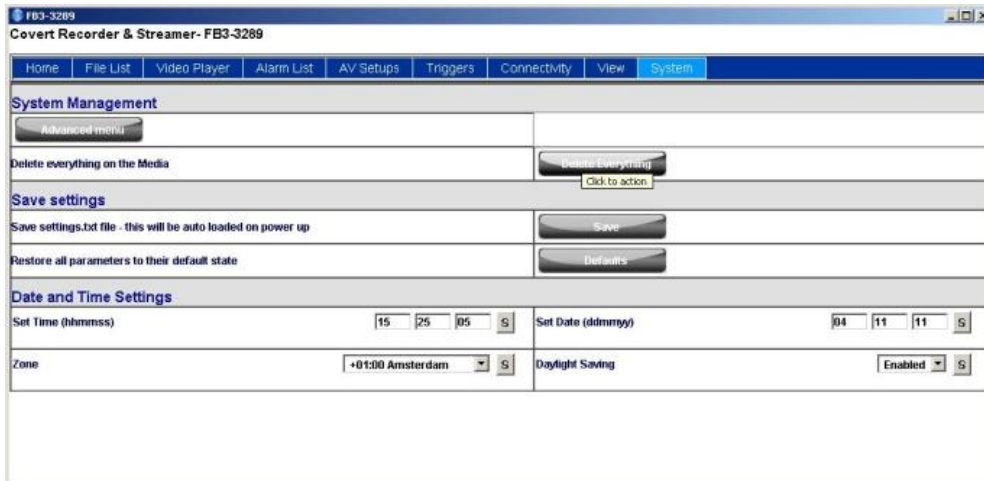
FB3-3289

Covert Recorder & Streamer- FB3-3289

Home | File List | Video Player | Alarm List | AV Setups | Triggers | Connectivity | View | System

System Management

Advanced menu

Delete everything on the Media

Delete Everything

Click to action

Save settings

Save settings.txt file - this will be auto loaded on power up

Save

Restore all parameters to their default state

Defaults

Date and Time Settings

Set Time (hhmmss) 15 25 05 S

Set Date (ddmmyy) 04 11 11 S

Zone +01:00 Amsterdam S

Daylight Saving Enabled S